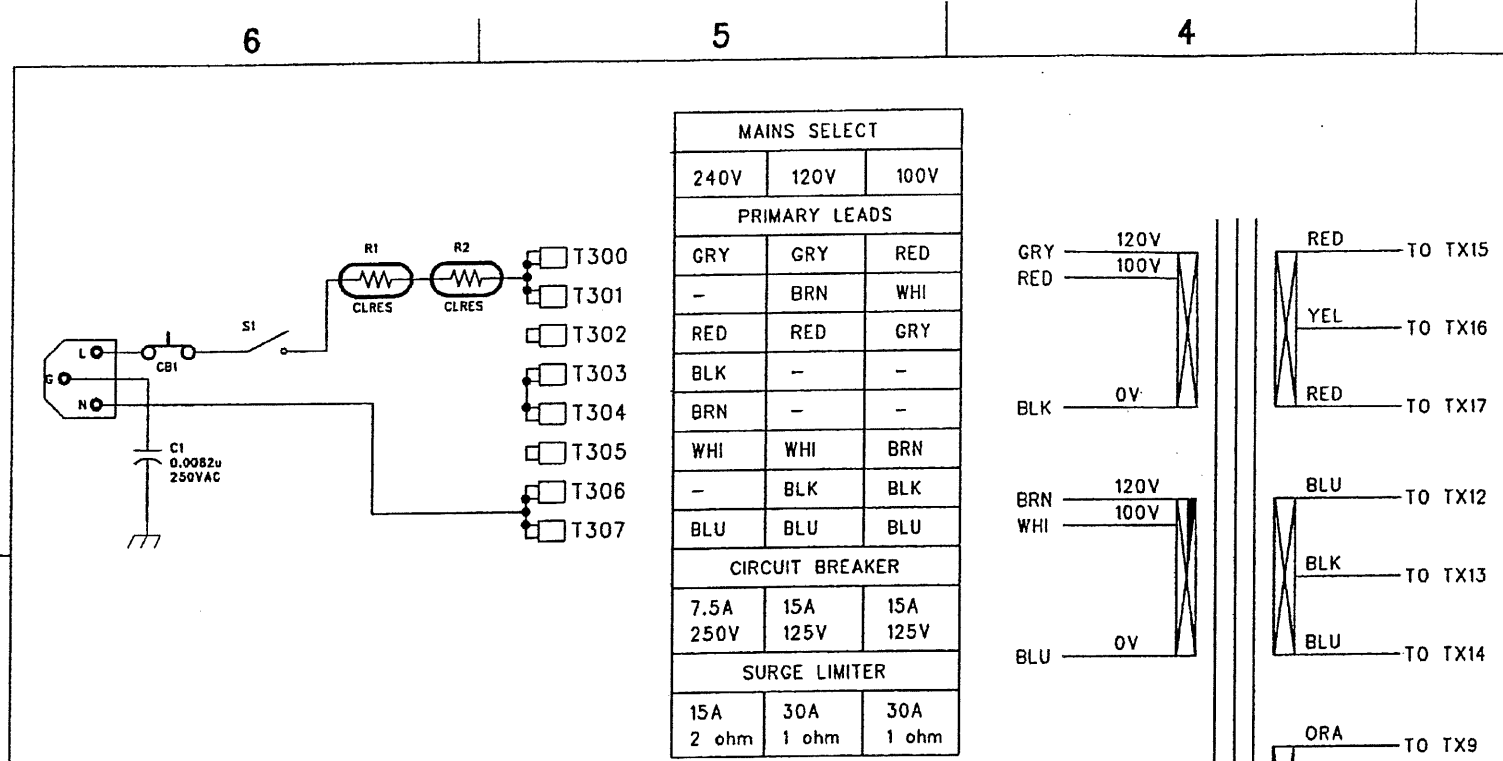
6

5

4

R1
CLRES

R2
CLRES

S1

L
G
N

CB1

C1
0.0082u
250VAC

T300
T301
T302
T303
T304
T305
T306
T307

| MAINS SELECT | | |
|---|---|---|
| 240V | 120V | 100V |
| PRIMARY LEADS | | |
| GRY | GRY | RED |
| – | BRN | WHI |
| RED | RED | GRY |
| BLK | – | – |
| BRN | – | – |
| WHI | WHI | BRN |
| – | BLK | BLK |
| BLU | BLU | BLU |
| CIRCUIT BREAKER | | |
| 7.5A 250V | 15A 125V | 15A 125V |
| SURGE LIMITER | | |
| 15A 2 ohm | 30A 1 ohm | 30A 1 ohm |

GRY
RED
120V
100V
BLK
0V

BRN
WHI
120V
100V
BLU
0V

RED
TO TX15
YEL
TO TX16
RED
TO TX17

BLU
TO TX12
BLK
TO TX13
BLU
TO TX14

ORA
TO TX9